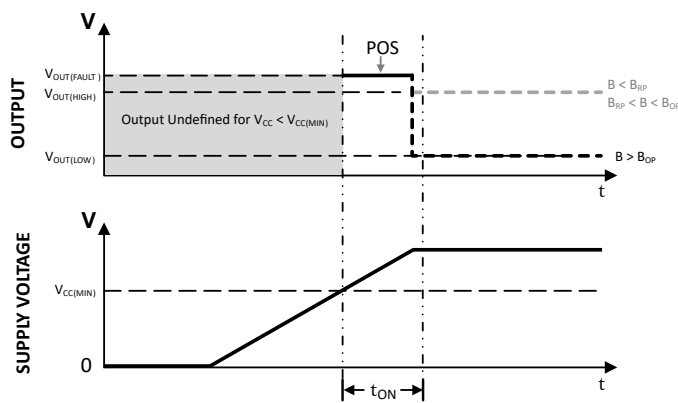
V

OUTPUT

$V_{OUT(FAULT)}$

$V_{OUT(HIGH)}$

$V_{OUT(LOW)}$

POS

Output Undefined for $V_{CC} < V_{CC(MIN)}$

$B < B_{RP}$

$B_{RP} < B < B_{OP}$

$B > B_{OP}$

t

V

SUPPLY VOLTAGE

$V_{CC(MIN)}$

0

t

$t_{ON}$